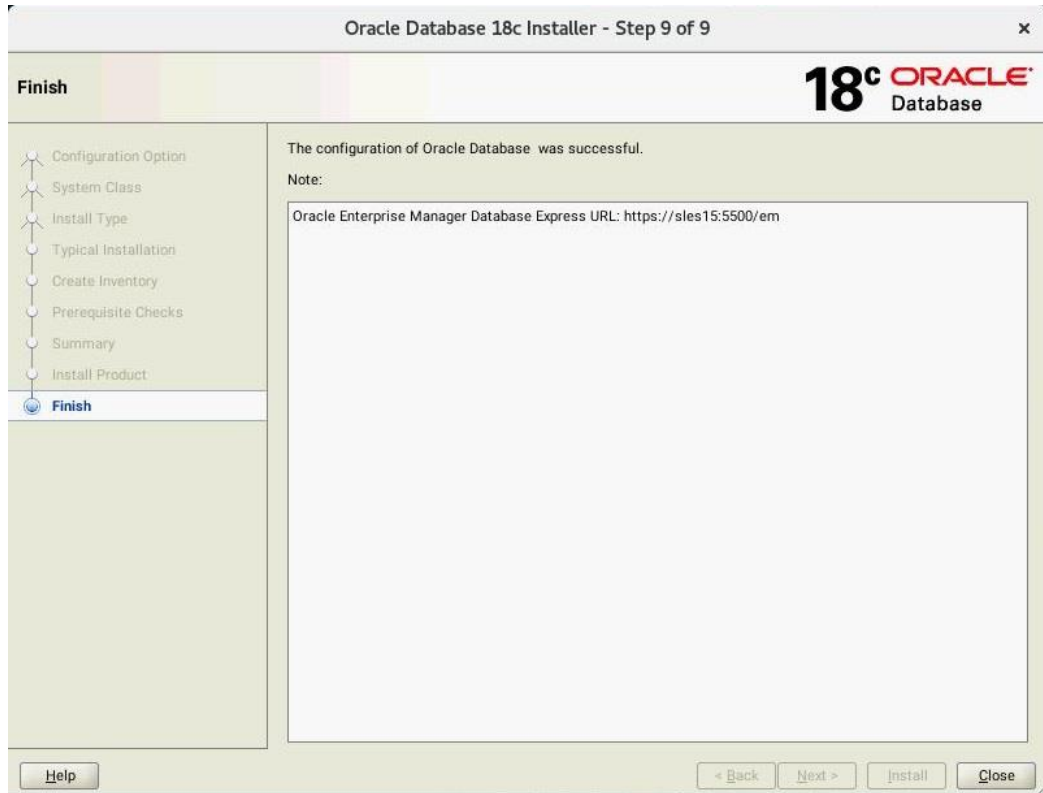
Oracle Database 18c Installer - Step 9 of 9

×

Finish

18c ORACLE Database

Configuration Option
System Class
Install Type
Typical Installation
Create Inventory
Prerequisite Checks
Summary
Install Product
Finish

The configuration of Oracle Database was successful.

Note:

Oracle Enterprise Manager Database Express URL: https://sles15:5500/em

Help

< Back

Next >

Install

Close